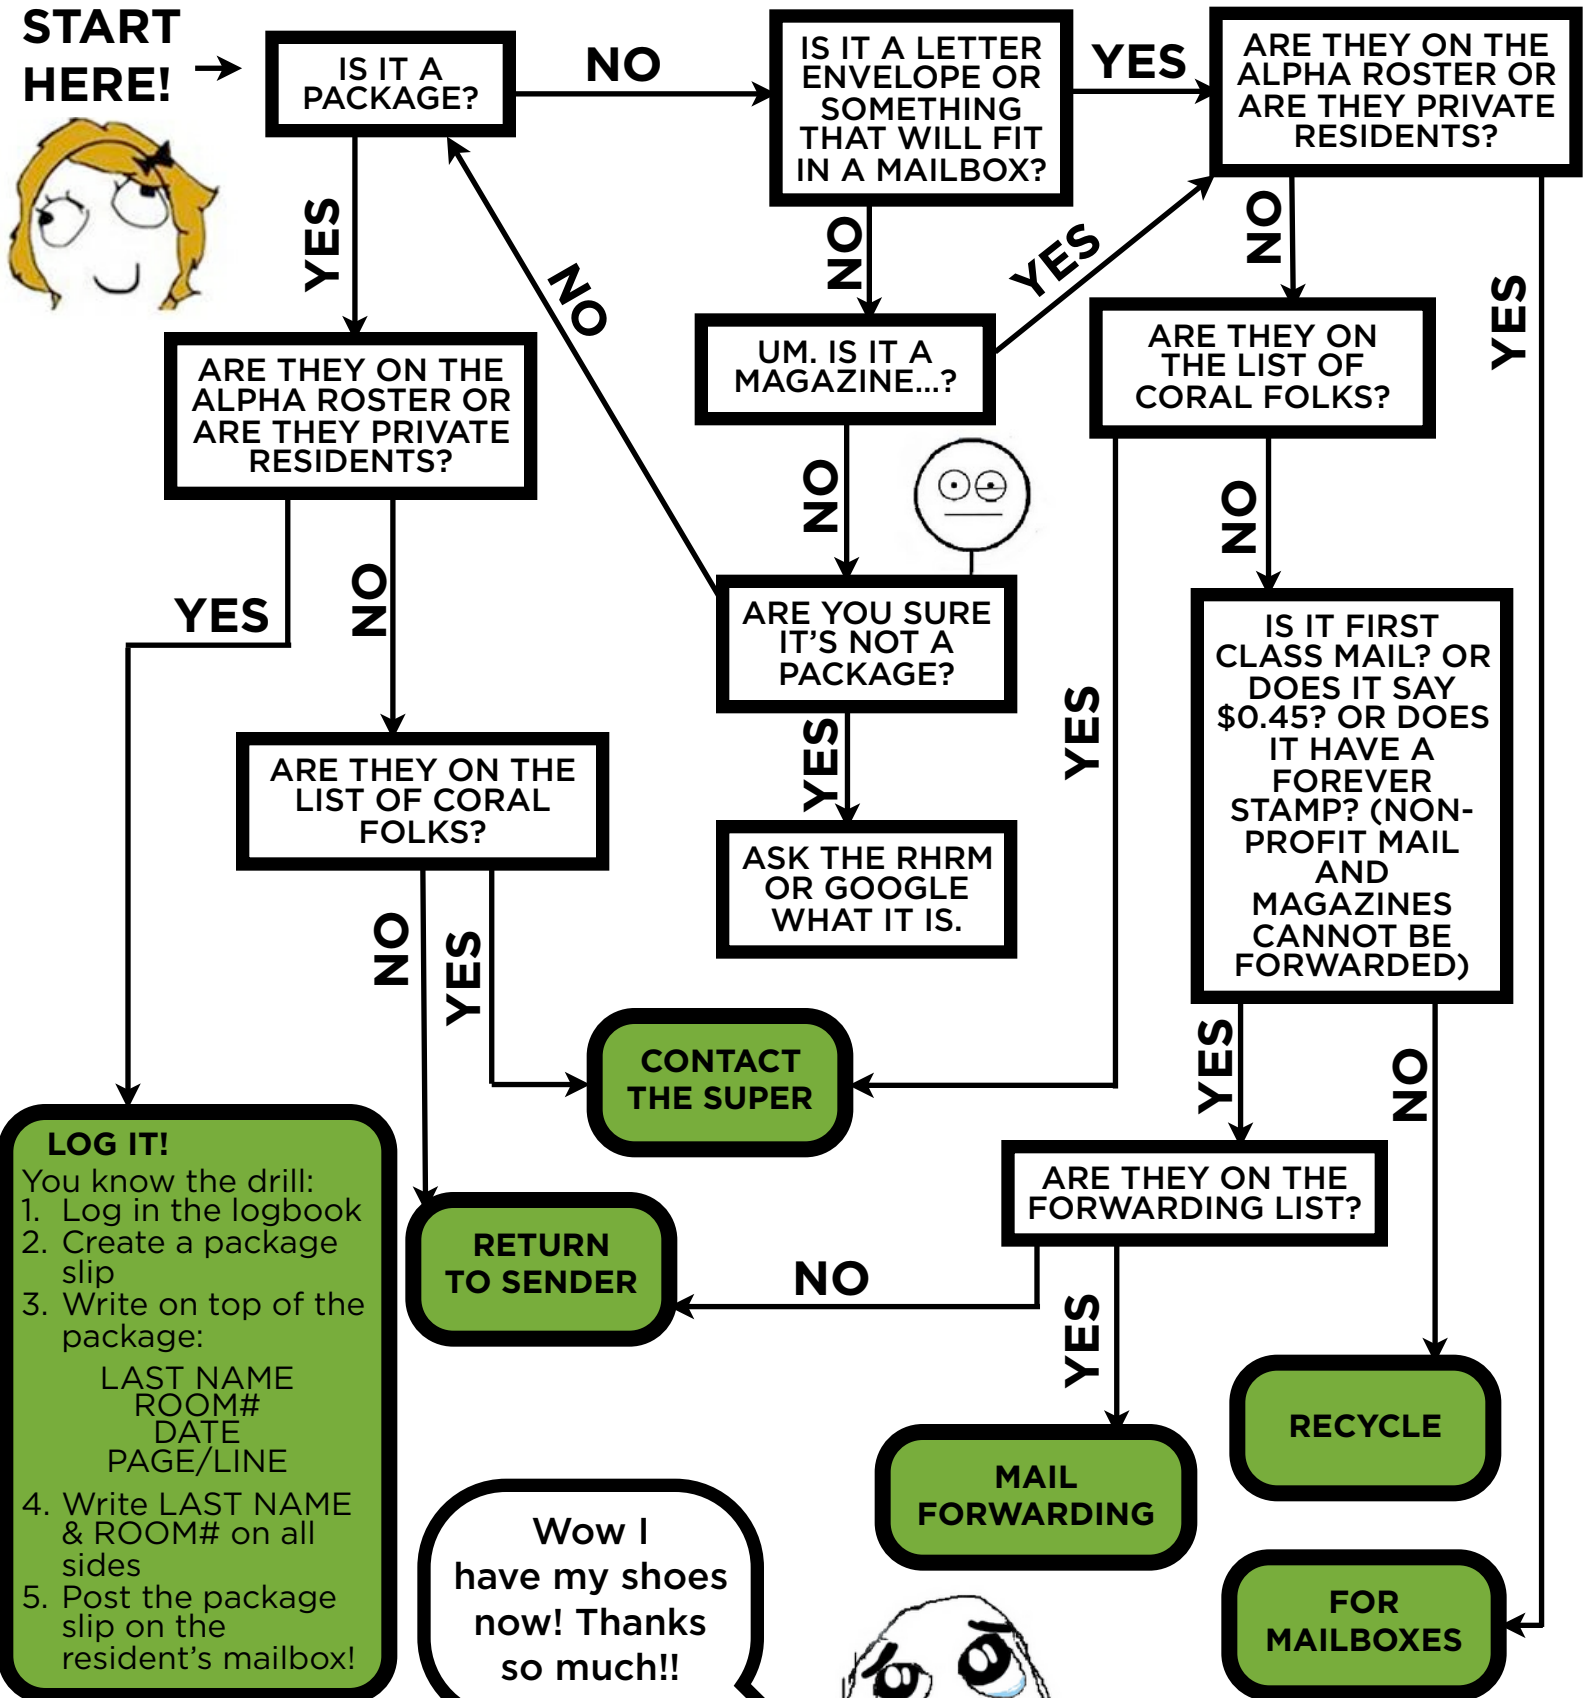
START HERE!

IS IT A PACKAGE?

NO

IS IT A LETTER ENVELOPE OR SOMETHING THAT WILL FIT IN A MAILBOX?

YES

ARE THEY ON THE ALPHA ROSTER OR ARE THEY PRIVATE RESIDENTS?

YES

NO

NO

YES

NO

YES

ARE THEY ON THE ALPHA ROSTER OR ARE THEY PRIVATE RESIDENTS?

UM. IS IT A MAGAZINE...?

ARE THEY ON THE LIST OF CORAL FOLKS?

YES

NO

NO

NO

ARE YOU SURE IT'S NOT A PACKAGE?

IS IT FIRST CLASS MAIL? OR DOES IT SAY $0.45? OR DOES IT HAVE A FOREVER STAMP? (NON-PROFIT MAIL AND MAGAZINES CANNOT BE FORWARDED)

YES

YES

ARE THEY ON THE LIST OF CORAL FOLKS?

ASK THE RHRM OR GOOGLE WHAT IT IS.

NO

YES

CONTACT THE SUPER

YES

NO

LOG IT!
You know the drill:
1. Log in the logbook
2. Create a package slip
3. Write on top of the package:
LAST NAME
ROOM#
DATE
PAGE/LINE
4. Write LAST NAME & ROOM# on all sides
5. Post the package slip on the resident's mailbox!

RETURN TO SENDER

NO

ARE THEY ON THE FORWARDING LIST?

YES

RECYCLE

MAIL FORWARDING

Wow I have my shoes now! Thanks so much!!

FOR MAILBOXES